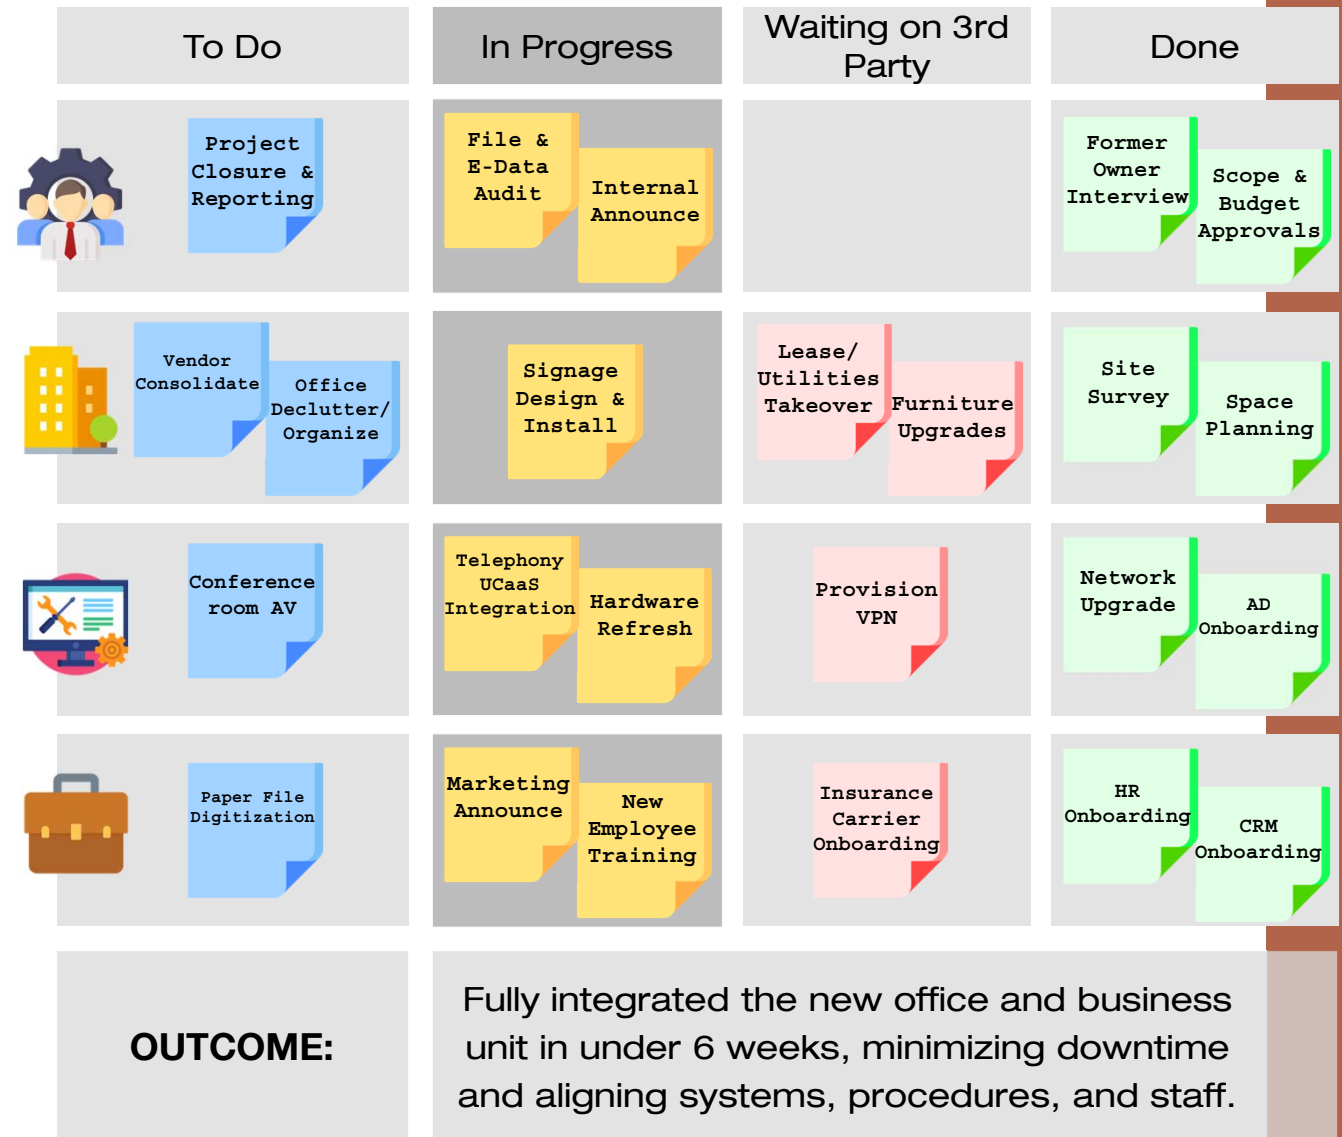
| To Do | In Progress | Waiting on 3rd Party | Done |
|---|---|---|---|
| Project Closure & Reporting | File & E-Data Audit; Internal Announce | | Former Owner Interview; Scope & Budget Approvals |
| Vendor Consolidate; Office Declutter/ Organize | Signage Design & Install | Lease/ Utilities Takeover; Furniture Upgrades | Site Survey; Space Planning |
| Conference room AV | Telephony UCaaS Integration; Hardware Refresh | Provision VPN | Network Upgrade; AD Onboarding |
| Paper File Digitization | Marketing Announce; New Employee Training | Insurance Carrier Onboarding | HR Onboarding; CRM Onboarding |

OUTCOME:

Fully integrated the new office and business unit in under 6 weeks, minimizing downtime and aligning systems, procedures, and staff.